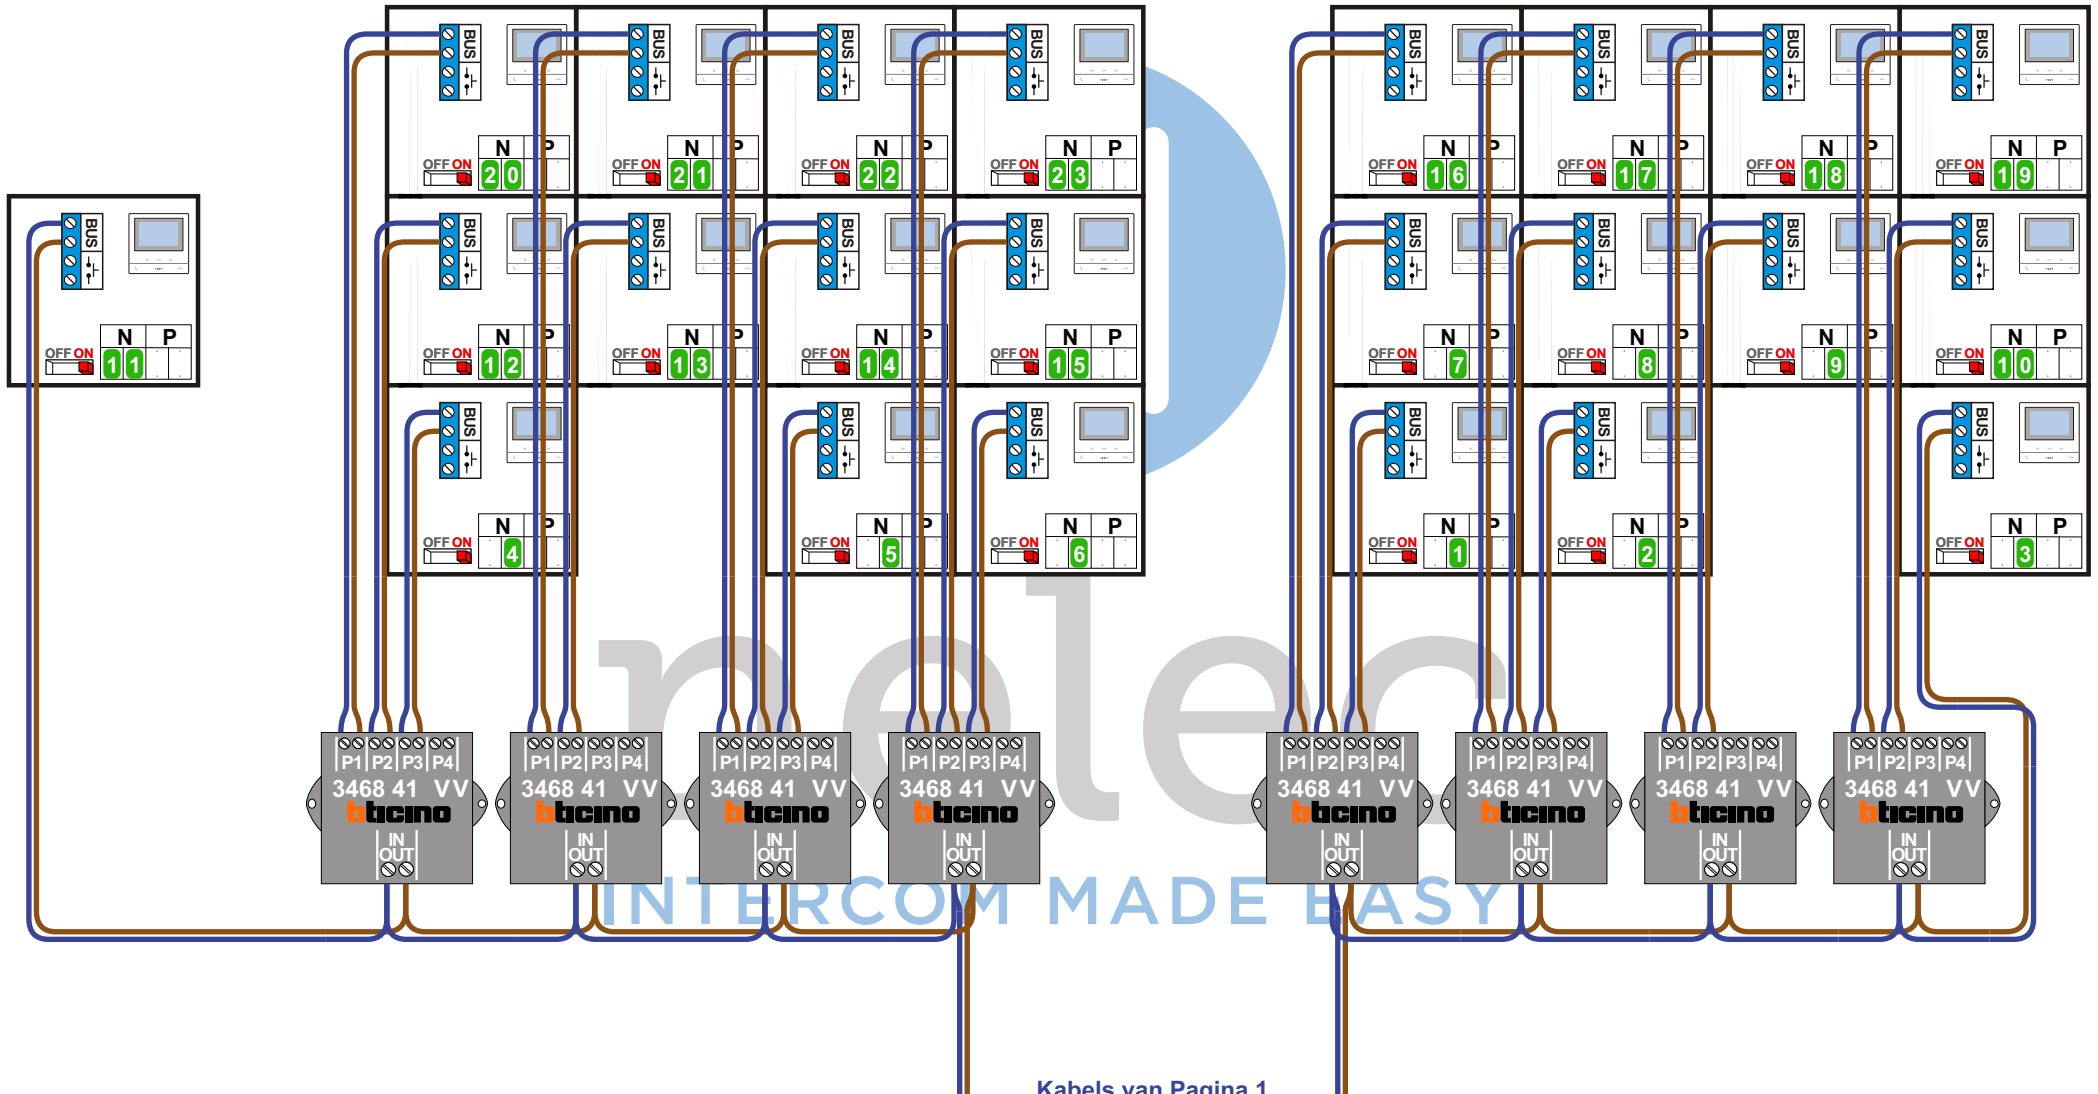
BUS
OFF ON
N P
1 1

BUS OFF ON N P 2 0
BUS OFF ON N P 2 1
BUS OFF ON N P 2 2
BUS OFF ON N P 2 3
BUS OFF ON N P 1 2
BUS OFF ON N P 1 3
BUS OFF ON N P 1 4
BUS OFF ON N P 1 5
BUS OFF ON N P 4
BUS OFF ON N P 5
BUS OFF ON N P 6

BUS OFF ON N P 1 6
BUS OFF ON N P 1 7
BUS OFF ON N P 1 8
BUS OFF ON N P 1 9
BUS OFF ON N P 7
BUS OFF ON N P 8
BUS OFF ON N P 9
BUS OFF ON N P 1 0
BUS OFF ON N P 1
BUS OFF ON N P 2
BUS OFF ON N P 3

P1 P2 P3 P4 3468 41 VV bticino IN OUT
P1 P2 P3 P4 3468 41 VV bticino IN OUT
P1 P2 P3 P4 3468 41 VV bticino IN OUT
P1 P2 P3 P4 3468 41 VV bticino IN OUT
P1 P2 P3 P4 3468 41 VV bticino IN OUT
P1 P2 P3 P4 3468 41 VV bticino IN OUT
P1 P2 P3 P4 3468 41 VV bticino IN OUT
P1 P2 P3 P4 3468 41 VV bticino IN OUT

elec
INTERCOM MADE EASY

Kabels van Pagina 1